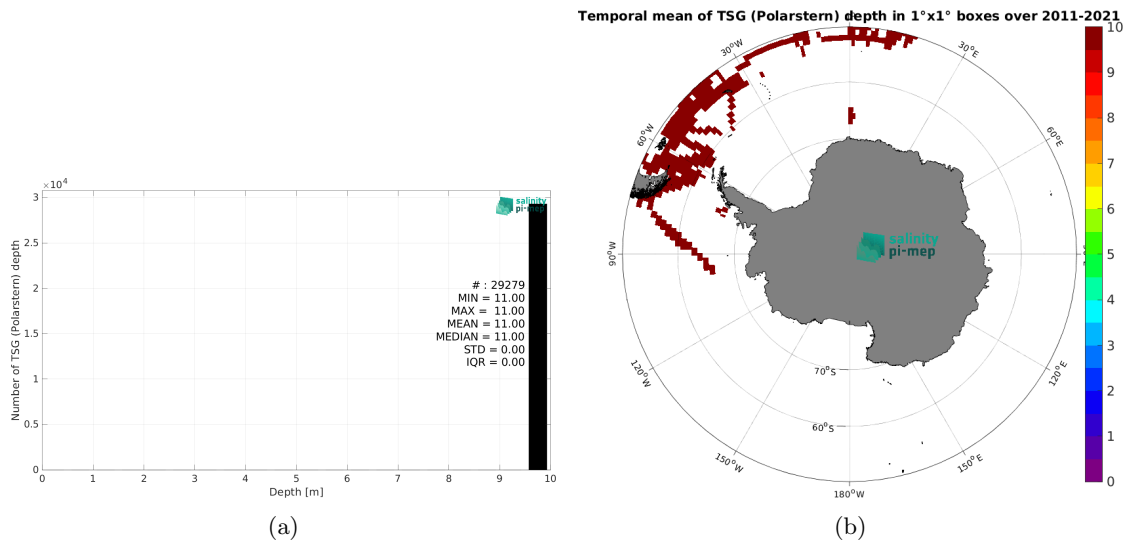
$\times 10^4$
3
2.5
2
1.5
1
0.5
0
Number of TSG (Polarstern) depth
salinity pi-mep
# : 29279
MIN = 11.00
MAX = 11.00
MEAN = 11.00
MEDIAN = 11.00
STD = 0.00
IQR = 0.00
0 1 2 3 4 5 6 7 8 9 10
Depth [m]
(a)

Temporal mean of TSG (Polarstern) depth in 1°x1° boxes over 2011-2021
30°W
30°E
60°W
60°E
90°W
90°E
120°W
120°E
150°W
150°E
180°W
70°S
60°S
salinity pi-mep
10
9
8
7
6
5
4
3
2
1
0
(b)